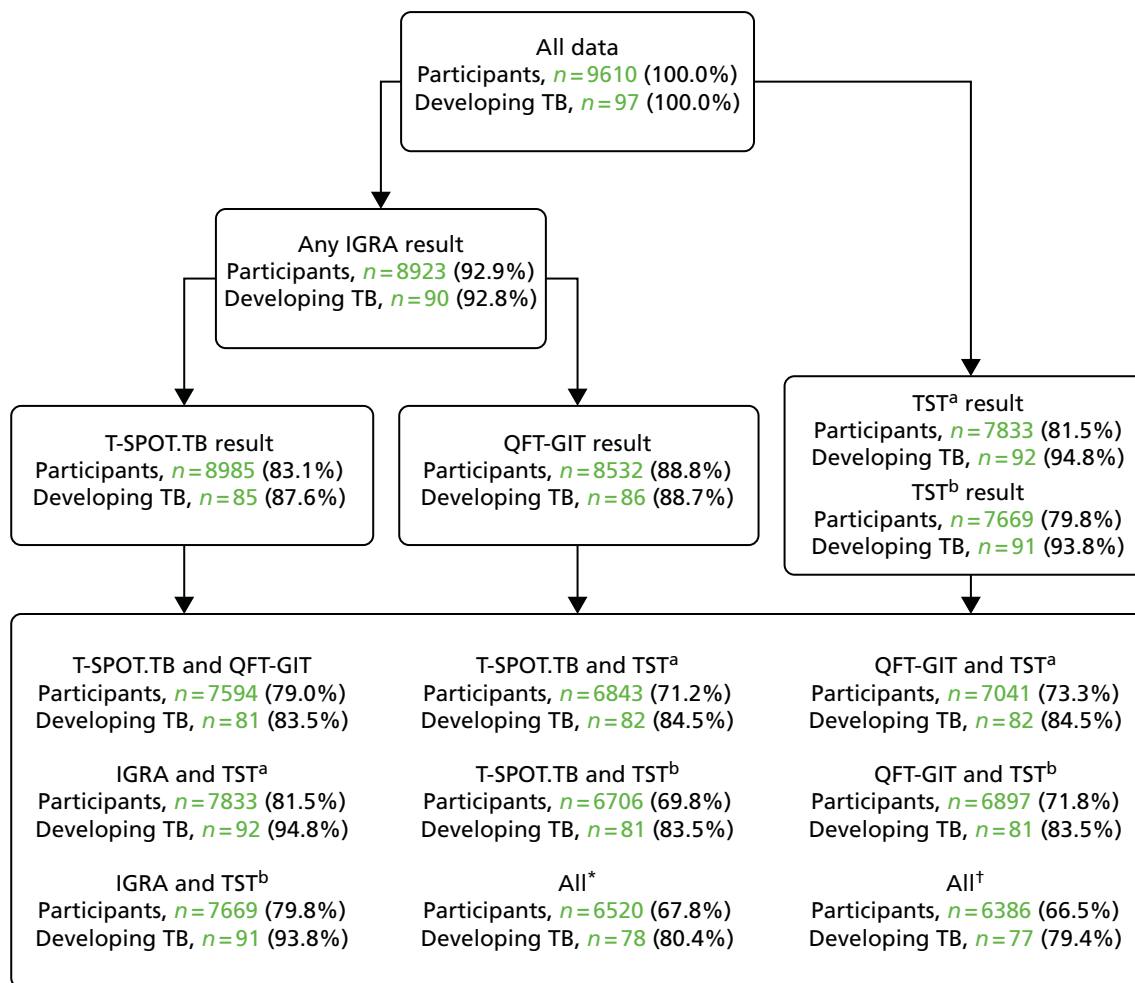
All data
Participants, $n = 9610$ (100.0%)
Developing TB, $n = 97$ (100.0%)

Any IGRA result
Participants, $n = 8923$ (92.9%)
Developing TB, $n = 90$ (92.8%)

T-SPOT.TB result
Participants, $n = 8985$ (83.1%)
Developing TB, $n = 85$ (87.6%)

QFT-GIT result
Participants, $n = 8532$ (88.8%)
Developing TB, $n = 86$ (88.7%)

TST$^a$ result
Participants, $n = 7833$ (81.5%)
Developing TB, $n = 92$ (94.8%)
TST$^b$ result
Participants, $n = 7669$ (79.8%)
Developing TB, $n = 91$ (93.8%)

T-SPOT.TB and QFT-GIT
Participants, $n = 7594$ (79.0%)
Developing TB, $n = 81$ (83.5%)

IGRA and TST$^a$
Participants, $n = 7833$ (81.5%)
Developing TB, $n = 92$ (94.8%)

IGRA and TST$^b$
Participants, $n = 7669$ (79.8%)
Developing TB, $n = 91$ (93.8%)

T-SPOT.TB and TST$^a$
Participants, $n = 6843$ (71.2%)
Developing TB, $n = 82$ (84.5%)

T-SPOT.TB and TST$^b$
Participants, $n = 6706$ (69.8%)
Developing TB, $n = 81$ (83.5%)

All$^*$
Participants, $n = 6520$ (67.8%)
Developing TB, $n = 78$ (80.4%)

QFT-GIT and TST$^a$
Participants, $n = 7041$ (73.3%)
Developing TB, $n = 82$ (84.5%)

QFT-GIT and TST$^b$
Participants, $n = 6897$ (71.8%)
Developing TB, $n = 81$ (83.5%)

All$^†$
Participants, $n = 6386$ (66.5%)
Developing TB, $n = 77$ (79.4%)